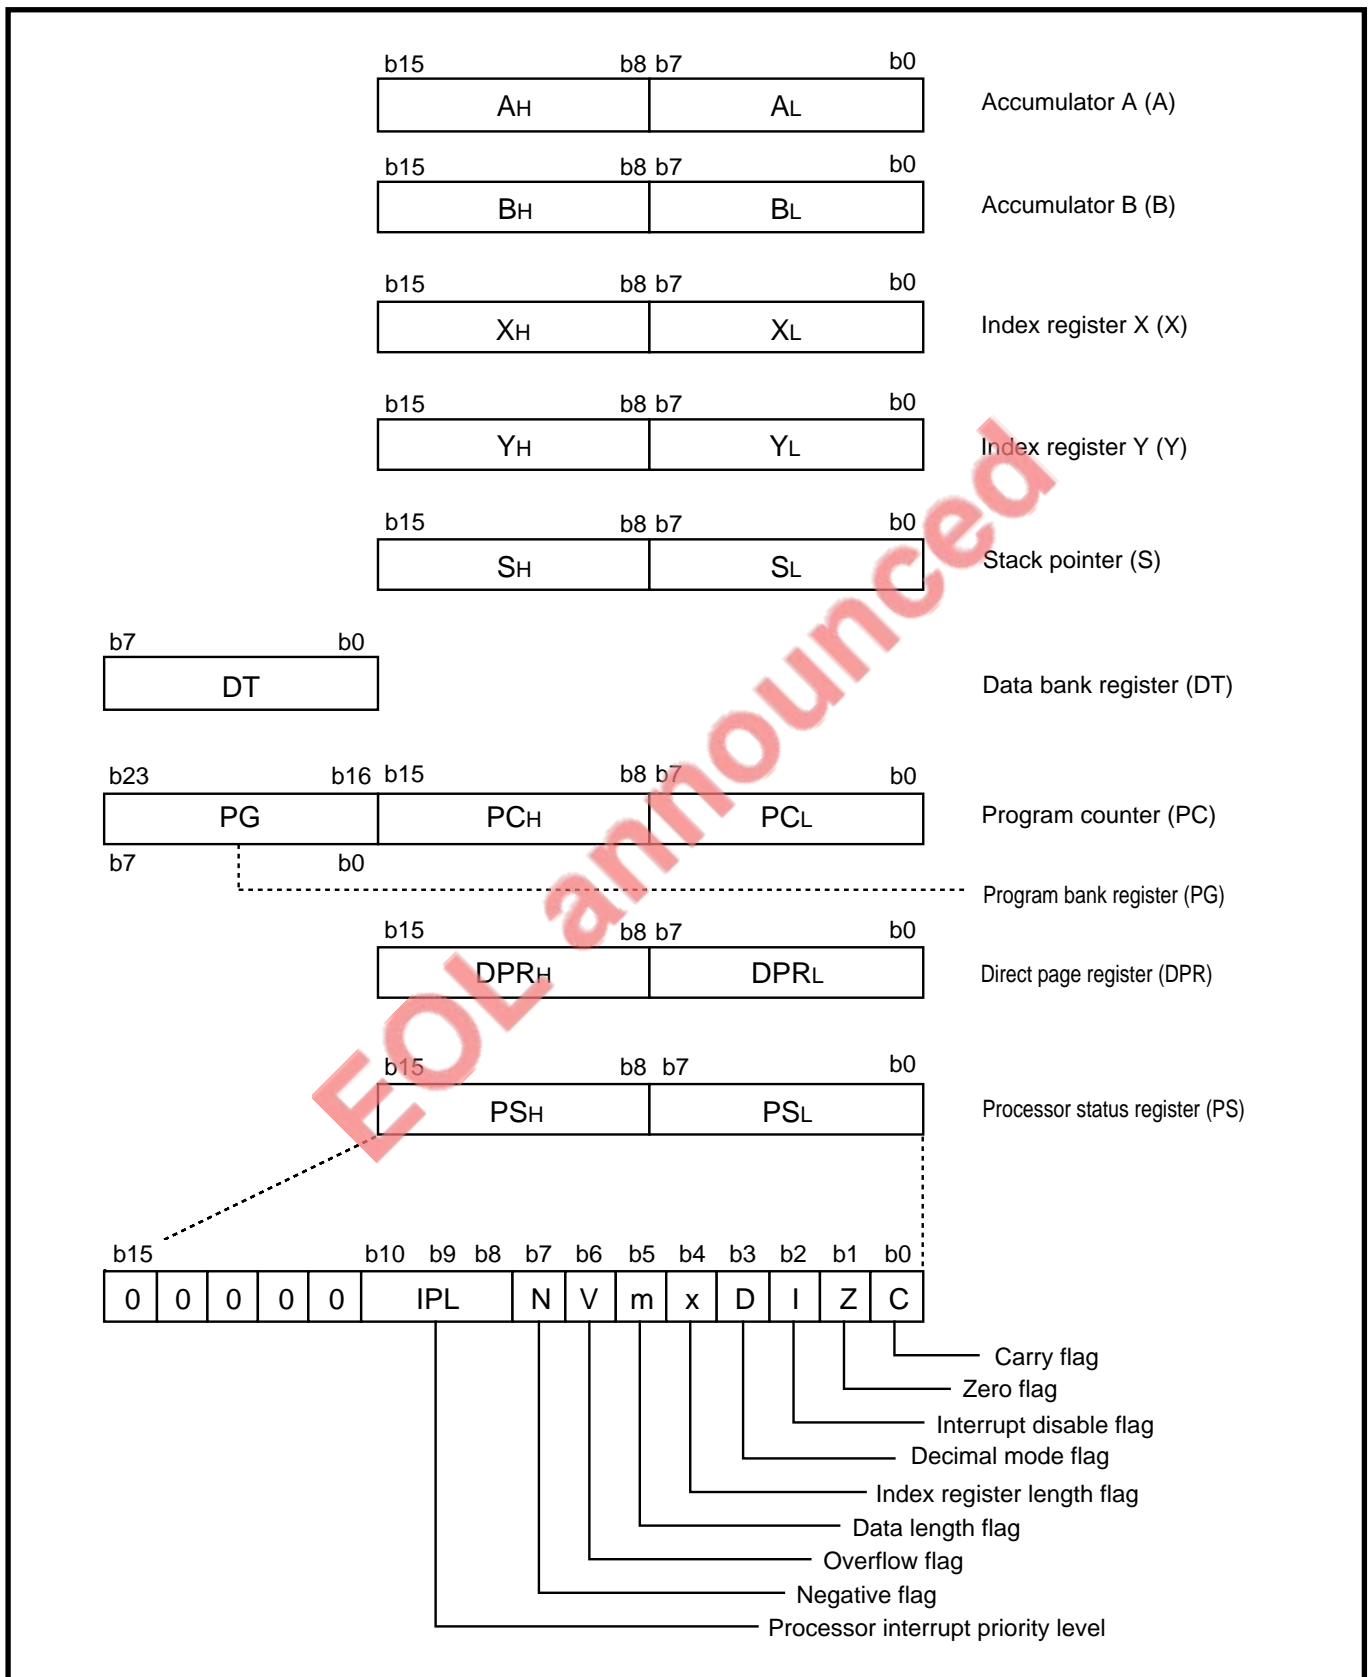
b15 b8 b7 b0

$A_H$ $A_L$ Accumulator A (A)

b15 b8 b7 b0

$B_H$ $B_L$ Accumulator B (B)

b15 b8 b7 b0

$X_H$ $X_L$ Index register X (X)

b15 b8 b7 b0

$Y_H$ $Y_L$ Index register Y (Y)

b15 b8 b7 b0

$S_H$ $S_L$ Stack pointer (S)

b7 b0

DT Data bank register (DT)

b23 b16 b15 b8 b7 b0

PG $PC_H$ $PC_L$ Program counter (PC)

b7 b0

Program bank register (PG)

b15 b8 b7 b0

$DPR_H$ $DPR_L$ Direct page register (DPR)

b15 b8 b7 b0

$PS_H$ $PS_L$ Processor status register (PS)

b15 b10 b9 b8 b7 b6 b5 b4 b3 b2 b1 b0

| 0 | 0 | 0 | 0 | 0 | IPL | N | V | m | x | D | I | Z | C |
|---|---|---|---|---|---|---|---|---|---|---|---|---|---|

Carry flag
Zero flag
Interrupt disable flag
Decimal mode flag
Index register length flag
Data length flag
Overflow flag
Negative flag
Processor interrupt priority level

EOL announced